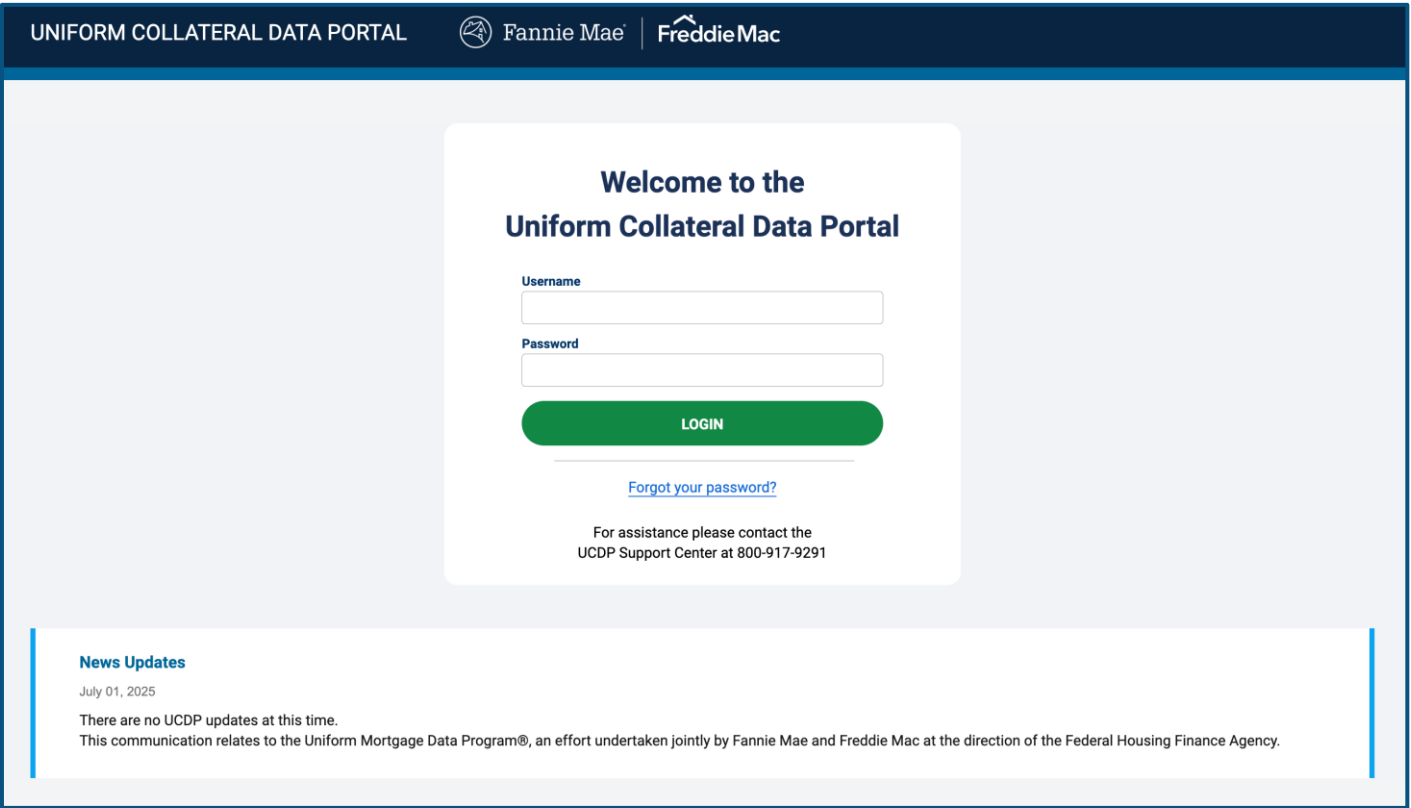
UNIFORM COLLATERAL DATA PORTAL

Fannie Mae® | FreddieMac

Welcome to the
Uniform Collateral Data Portal

Username

Password

LOGIN

Forgot your password?

For assistance please contact the
UCDP Support Center at 800-917-9291

News Updates

July 01, 2025

There are no UCDP updates at this time.
This communication relates to the Uniform Mortgage Data Program®, an effort undertaken jointly by Fannie Mae and Freddie Mac at the direction of the Federal Housing Finance Agency.